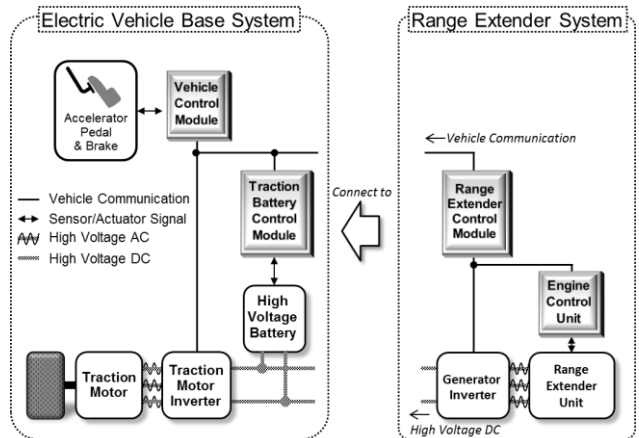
Electric Vehicle Base System

Accelerator Pedal & Brake

Vehicle Control Module

Traction Battery Control Module

Vehicle Communication
Sensor/Actuator Signal
High Voltage AC
High Voltage DC

High Voltage Battery

Traction Motor

Traction Motor Inverter

Connect to

Range Extender System

Vehicle Communication

Range Extender Control Module

Engine Control Unit

Generator Inverter

Range Extender Unit

High Voltage DC